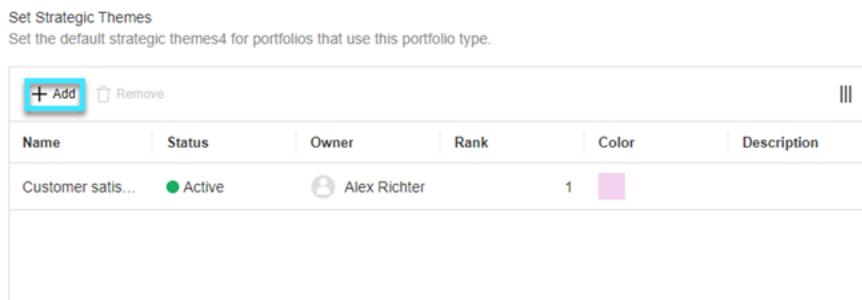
Set Strategic Themes
Set the default strategic themes4 for portfolios that use this portfolio type.

+ Add Remove

| Name | Status | Owner | Rank | Color | Description |
|---|---|---|---|---|---|
| Customer satis... | Active | Alex Richter | 1 | | |